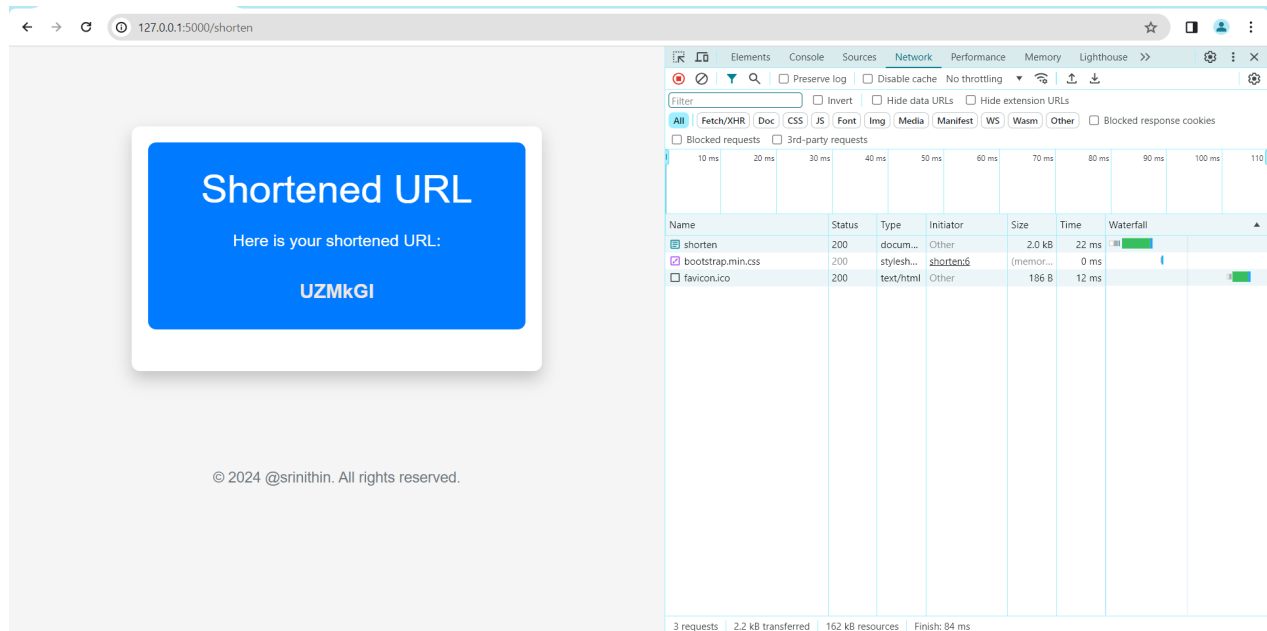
127.0.0.1:5000/shorten

Shortened URL

Here is your shortened URL:

UZMkGI

© 2024 @srinithin. All rights reserved.

Elements Console Sources Network Performance Memory Lighthouse >>

Preserve log Disable cache No throttling

Filter Invert Hide data URLs Hide extension URLs

All Fetch/XHR Doc CSS JS Font Img Media Manifest WS Wasm Other Blocked response cookies

Blocked requests 3rd-party requests

10 ms 20 ms 30 ms 40 ms 50 ms 60 ms 70 ms 80 ms 90 ms 100 ms 110

| Name | Status | Type | Initiator | Size | Time | Waterfall |
|---|---|---|---|---|---|---|
| shorten | 200 | docum... | Other | 2.0 kB | 22 ms | |
| bootstrap.min.css | 200 | stylesh... | shorten:6 | (memor... | 0 ms | |
| favicon.ico | 200 | text/html | Other | 186 B | 12 ms | |

3 requests | 2.2 kB transferred | 162 kB resources | Finish: 84 ms